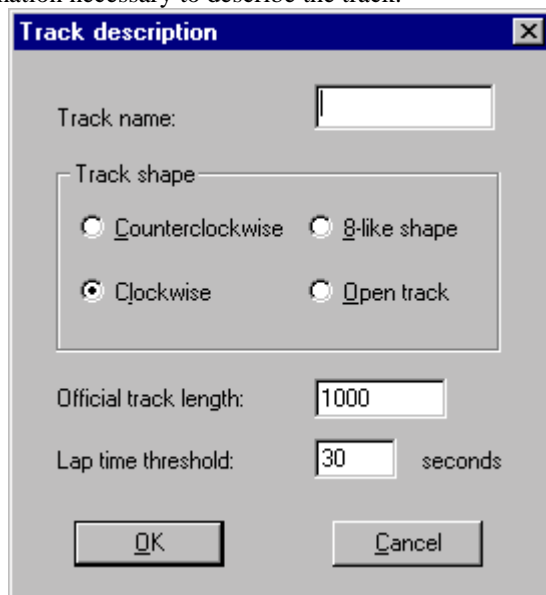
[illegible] necessary to describe the track.

Track description

Track name:

Track shape

Counterclockwise

8-like shape

Clockwise

Open track

Official track length: 1000

Lap time threshold: 30 seconds

OK

Cancel